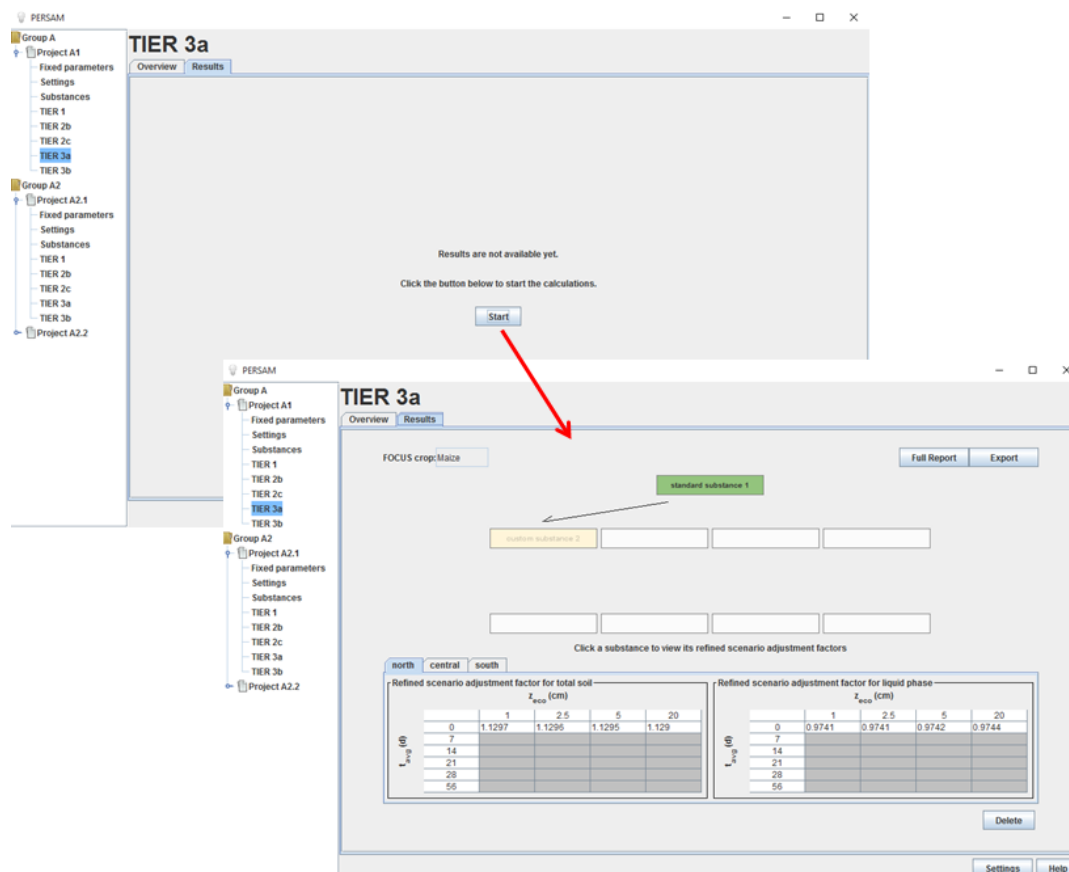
PERSAM

Group A
Project A1
Fixed parameters
Settings
Substances
TIER 1
TIER 2b
TIER 2c
TIER 3a
TIER 3b
Group A2
Project A2.1
Fixed parameters
Settings
Substances
TIER 1
TIER 2b
TIER 2c
TIER 3a
TIER 3b
Project A2.2

TIER 3a
Overview Results

Results are not available yet.

Click the button below to start the calculations.

Start

PERSAM

Group A
Project A1
Fixed parameters
Settings
Substances
TIER 1
TIER 2b
TIER 2c
TIER 3a
TIER 3b
Group A2
Project A2.1
Fixed parameters
Settings
Substances
TIER 1
TIER 2b
TIER 2c
TIER 3a
TIER 3b
Project A2.2

TIER 3a
Overview Results

FOCUS crop: Maize

Full Report Export

standard substance 1

custom substance 2

Click a substance to view its refined scenario adjustment factors

north central south

Refined scenario adjustment factor for total soil

$z_{eco}$ (cm)

| $t_{avg}$ (d) | 1 | 2.5 | 5 | 20 |
|---|---|---|---|---|
| 0 | 1.1297 | 1.1296 | 1.1295 | 1.129 |
| 7 | | | | |
| 14 | | | | |
| 21 | | | | |
| 28 | | | | |
| 56 | | | | |

Refined scenario adjustment factor for liquid phase

$z_{eco}$ (cm)

| $t_{avg}$ (d) | 1 | 2.5 | 5 | 20 |
|---|---|---|---|---|
| 0 | 0.9741 | 0.9741 | 0.9742 | 0.9744 |
| 7 | | | | |
| 14 | | | | |
| 21 | | | | |
| 28 | | | | |
| 56 | | | | |

Delete

Settings Help